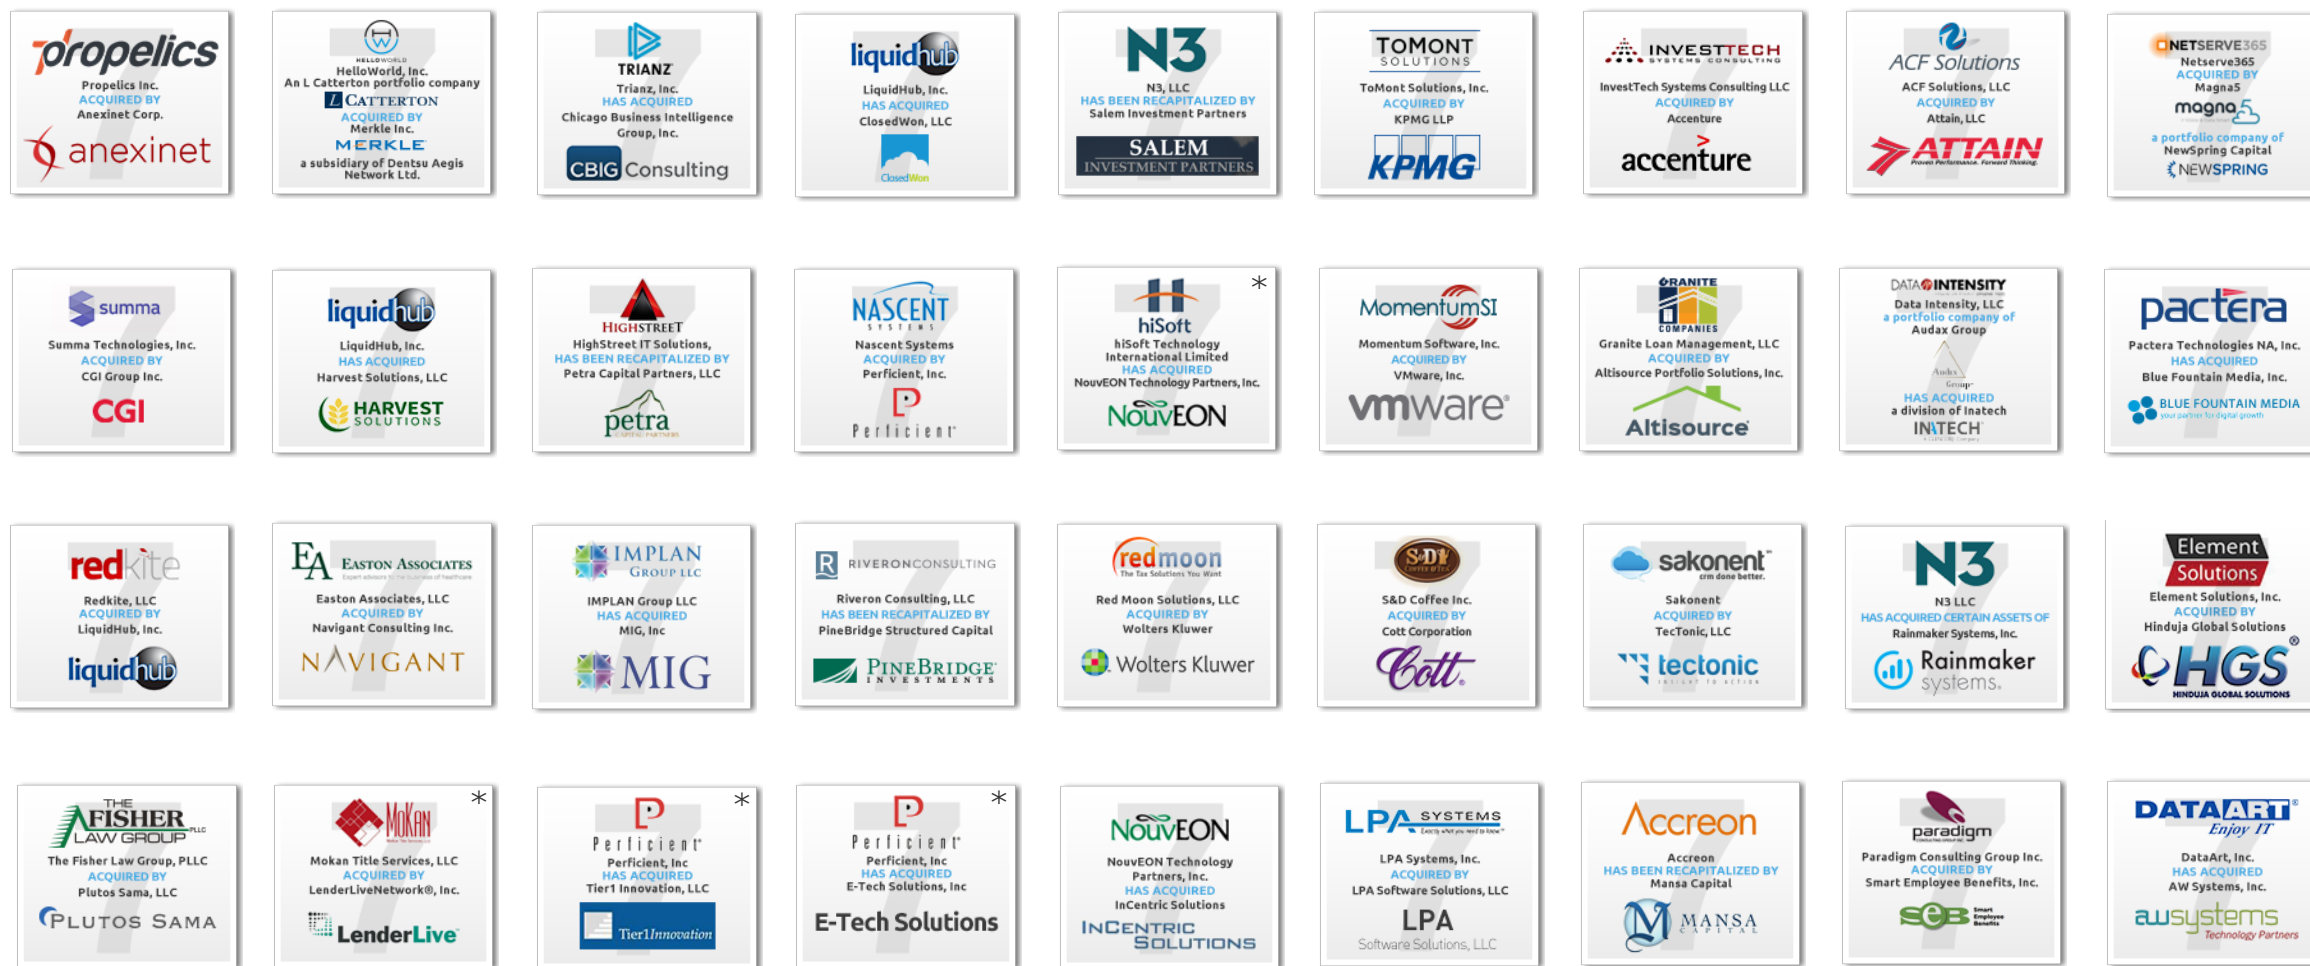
propelics
Propelics Inc.
ACQUIRED BY
Anexinet Corp.
anexinet

HELLOWORLD
HelloWorld, Inc.
An L Catterton portfolio company
L CATTERTON
ACQUIRED BY
Merkle Inc.
MERKLE
a subsidiary of Dentsu Aegis Network Ltd.

TRIANZ
Trianz, Inc.
HAS ACQUIRED
Chicago Business Intelligence Group, Inc.
CBIG Consulting

liquidhub
LiquidHub, Inc.
HAS ACQUIRED
ClosedWon, LLC
ClosedWon

N3
N3, LLC
HAS BEEN RECAPITALIZED BY
Salem Investment Partners
SALEM
INVESTMENT PARTNERS

TOMONT
SOLUTIONS
ToMont Solutions, Inc.
ACQUIRED BY
KPMG LLP
KPMG

INVESTTECH
SYSTEMS CONSULTING
InvestTech Systems Consulting LLC
ACQUIRED BY
Accenture
accenture

ACF Solutions
ACF Solutions, LLC
ACQUIRED BY
Attain, LLC
ATTAIN
Proven Performance. Forward Thinking.

NETSERVE365
Netserve365
ACQUIRED BY
Magna5
magna5
a portfolio company of
NewSpring Capital
NEWSPRING

summa
Summa Technologies, Inc.
ACQUIRED BY
CGI Group Inc.
CGI

liquidhub
LiquidHub, Inc.
HAS ACQUIRED
Harvest Solutions, LLC
HARVEST
SOLUTIONS

HIGHSTREET
HighStreet IT Solutions,
HAS BEEN RECAPITALIZED BY
Petra Capital Partners, LLC
petra

NASCENT
SYSTEMS
Nascent Systems
ACQUIRED BY
Perficient, Inc.
Perficient

*
hiSoft
hiSoft Technology International Limited
HAS ACQUIRED
NouvEON Technology Partners, Inc.
NouvEON

MomentumSI
Momentum Software, Inc.
ACQUIRED BY
VMware, Inc.
vmware

GRANITE
COMPANIES
Granite Loan Management, LLC
ACQUIRED BY
Altisource Portfolio Solutions, Inc.
Altisource

DATA INTENSITY
Data Intensity, LLC
a portfolio company of
Audax Group
Audax Group
HAS ACQUIRED
a division of Inatech
INATECH

pactera
Pactera Technologies NA, Inc.
HAS ACQUIRED
Blue Fountain Media, Inc.
BLUE FOUNTAIN MEDIA
your partner for digital growth

redkite
Redkite, LLC
ACQUIRED BY
LiquidHub, Inc.
liquidhub

EA EASTON ASSOCIATES
Easton Associates, LLC
ACQUIRED BY
Navigant Consulting Inc.
NAVIGANT

IMPLAN
GROUP LLC
IMPLAN Group LLC
HAS ACQUIRED
MIG, Inc
MIG

R RIVERONCONSULTING
Riveron Consulting, LLC
HAS BEEN RECAPITALIZED BY
PineBridge Structured Capital
PINEBRIDGE
INVESTMENTS

redmoon
The Tax Solutions You Want
Red Moon Solutions, LLC
ACQUIRED BY
Wolters Kluwer
Wolters Kluwer

S&D
S&D Coffee Inc.
ACQUIRED BY
Cott Corporation
Cott.

sakonent
erm done better.
Sakonent
ACQUIRED BY
TecTonic, LLC
tectonic

N3
N3 LLC
HAS ACQUIRED CERTAIN ASSETS OF
Rainmaker Systems, Inc.
Rainmaker
systems.

Element
Solutions
Element Solutions, Inc.
ACQUIRED BY
Hinduja Global Solutions
HGS
HINDUJA GLOBAL SOLUTIONS

THE FISHER LAW GROUP PLLC
The Fisher Law Group, PLLC
ACQUIRED BY
Plutos Sama, LLC
PLUTOS SAMA

*
MoKan
Mokan Title Services, LLC
ACQUIRED BY
LenderLiveNetwork®, Inc.
LenderLive

*
Perficient
Perficient, Inc
HAS ACQUIRED
Tier1 Innovation, LLC
Tier1Innovation

*
Perficient
Perficient, Inc
HAS ACQUIRED
E-Tech Solutions, Inc
E-Tech Solutions

NouvEON
NouvEON Technology Partners, Inc.
HAS ACQUIRED
InCentric Solutions
INCENTRIC
SOLUTIONS

LPA SYSTEMS
Exactly what you need to know
LPA Systems, Inc.
ACQUIRED BY
LPA Software Solutions, LLC
LPA
Software Solutions, LLC

Accreon
Accreon
HAS BEEN RECAPITALIZED BY
Mansa Capital
MANSA
CAPITAL

paradigm
Paradigm Consulting Group Inc.
ACQUIRED BY
Smart Employee Benefits, Inc.
SEB Smart Employee Benefits

DATAART
Enjoy IT
DataArt, Inc.
HAS ACQUIRED
AW Systems, Inc.
awsystems
Technology Partners